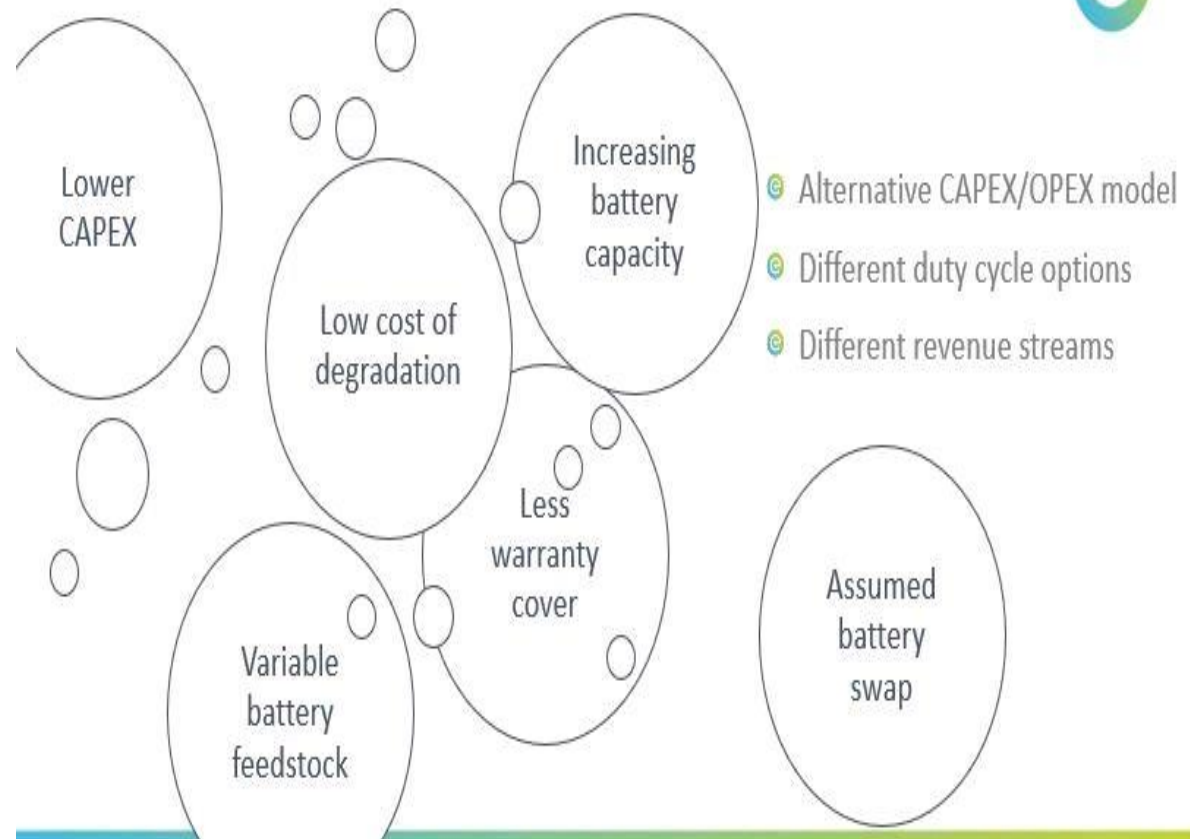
Lower CAPEX

Increasing battery capacity

Low cost of degradation

Less warranty cover

Variable battery feedstock

Assumed battery swap

Alternative CAPEX/OPEX model

Different duty cycle options

Different revenue streams